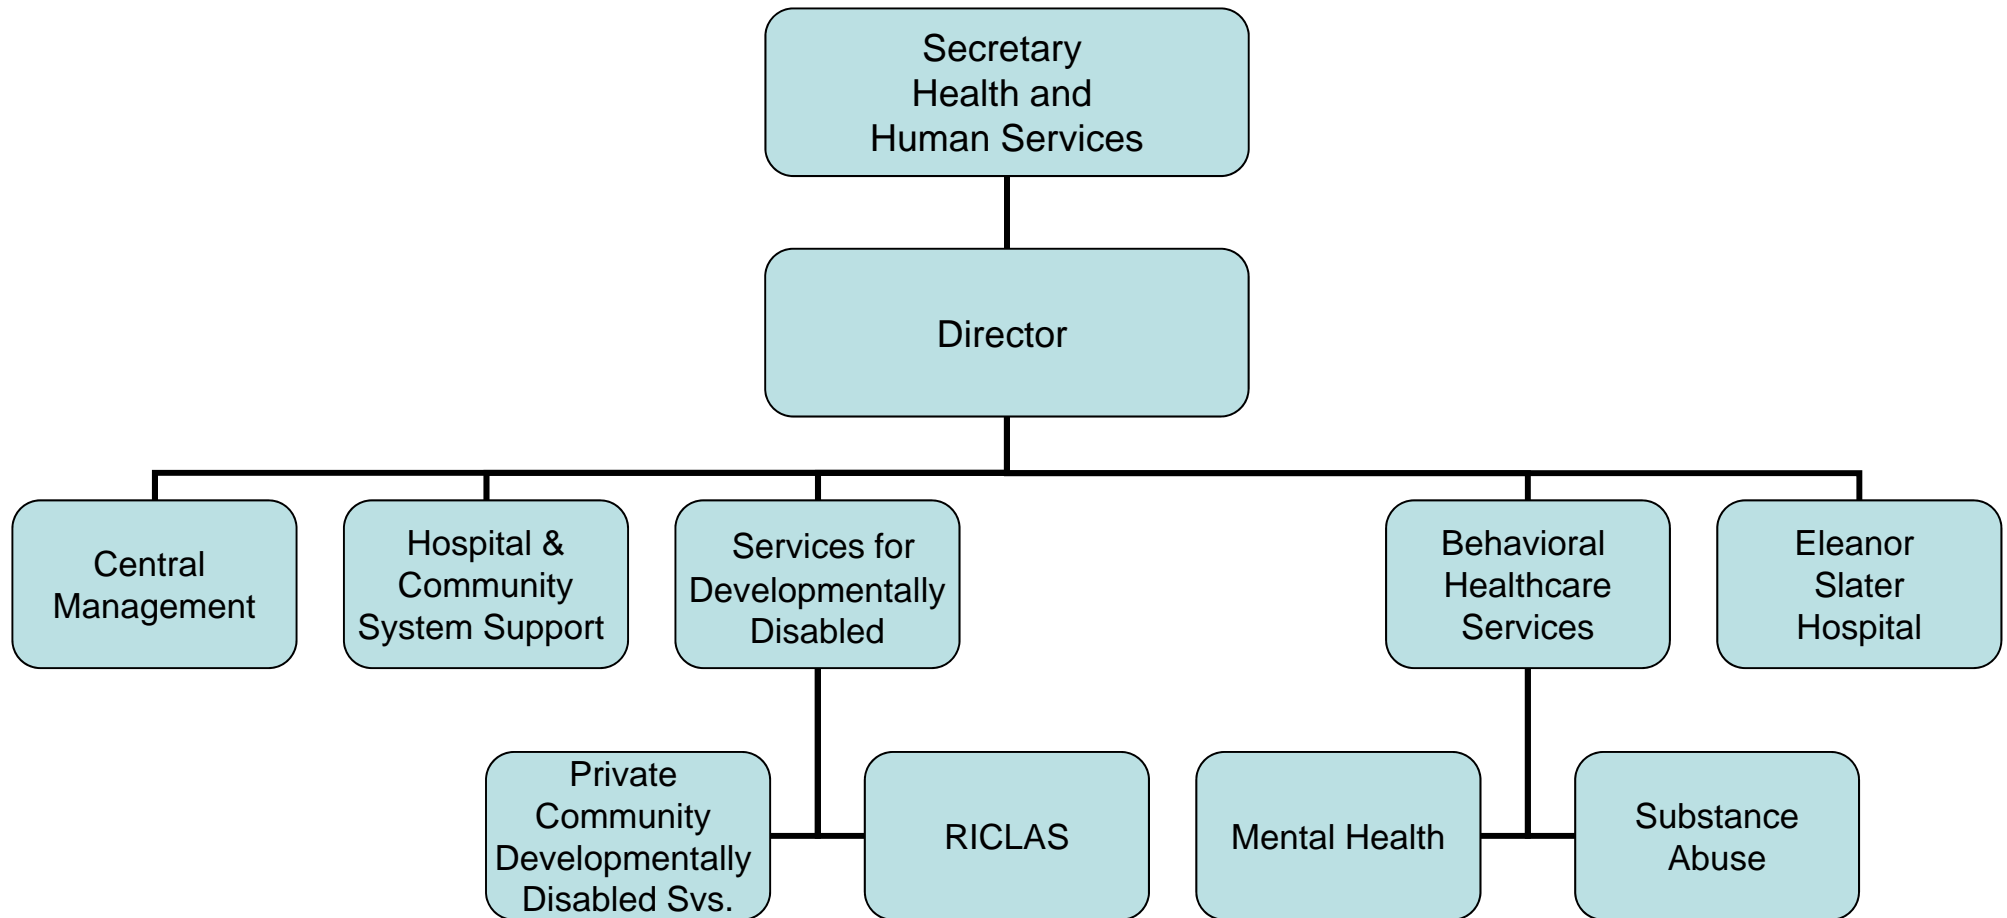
Secretary
Health and
Human Services

Director

Central
Management

Hospital &
Community
System Support

Services for
Developmentally
Disabled

Behavioral
Healthcare
Services

Eleanor
Slater
Hospital

Private
Community
Developmentally
Disabled Svs.

RICLAS

Mental Health

Substance
Abuse